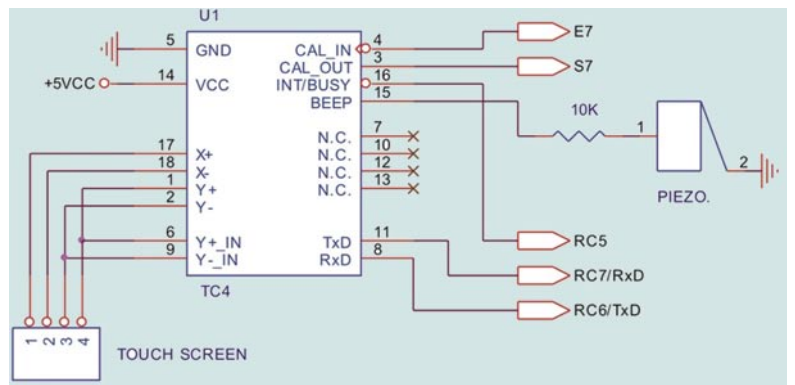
U1

5 GND
+5VCC 14 VCC
17 X+
18 X-
1 Y+
2 Y-
6 Y+_IN
9 Y-_IN
TC4

CAL_IN 4
CAL_OUT 3
INT/BUSY 16
BEEP 15
N.C. 7
N.C. 10
N.C. 12
N.C. 13
TxD 11
RxD 8

E7
S7
10K
1
2
PIEZO.
RC5
RC7/RxD
RC6/TxD

1 2 3 4
TOUCH SCREEN